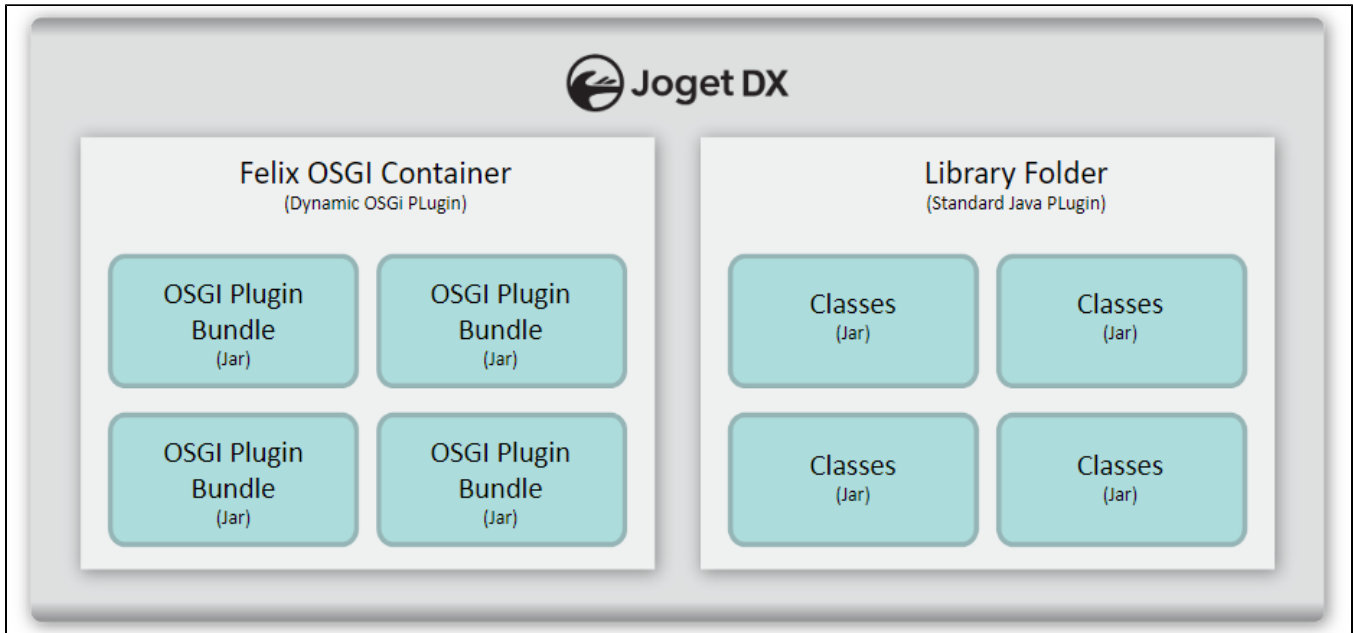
Joget DX

Felix OSGI Container
(Dynamic OSGi PLugin)

OSGI Plugin Bundle
(Jar)

OSGI Plugin Bundle
(Jar)

OSGI Plugin Bundle
(Jar)

OSGI Plugin Bundle
(Jar)

Library Folder
(Standard Java PLugin)

Classes
(Jar)

Classes
(Jar)

Classes
(Jar)

Classes
(Jar)